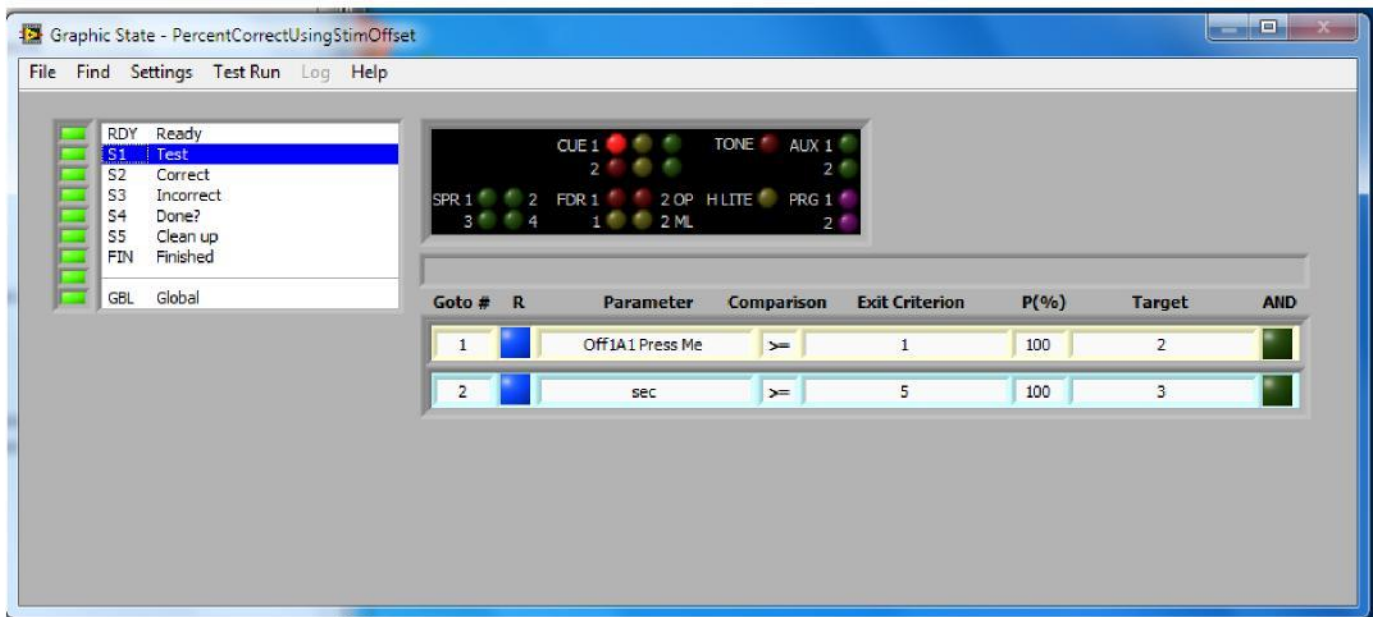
Graphic State - PercentCorrectUsingStimOffset

File Find Settings Test Run Log Help

RDY Ready
S1 Test
S2 Correct
S3 Incorrect
S4 Done?
S5 Clean up
FIN Finished
GBL Global

CUE 1
2
TONE
AUX 1
2
SPR 1
2
3
4
FDR 1
2 OP
1
2 ML
H LITE
PRG 1
2

| Goto # | R | Parameter | Comparison | Exit Criterion | P(%) | Target | AND |
|---|---|---|---|---|---|---|---|
| 1 | | Off1A1 Press Me | >= | 1 | 100 | 2 | |
| 2 | | sec | >= | 5 | 100 | 3 | |